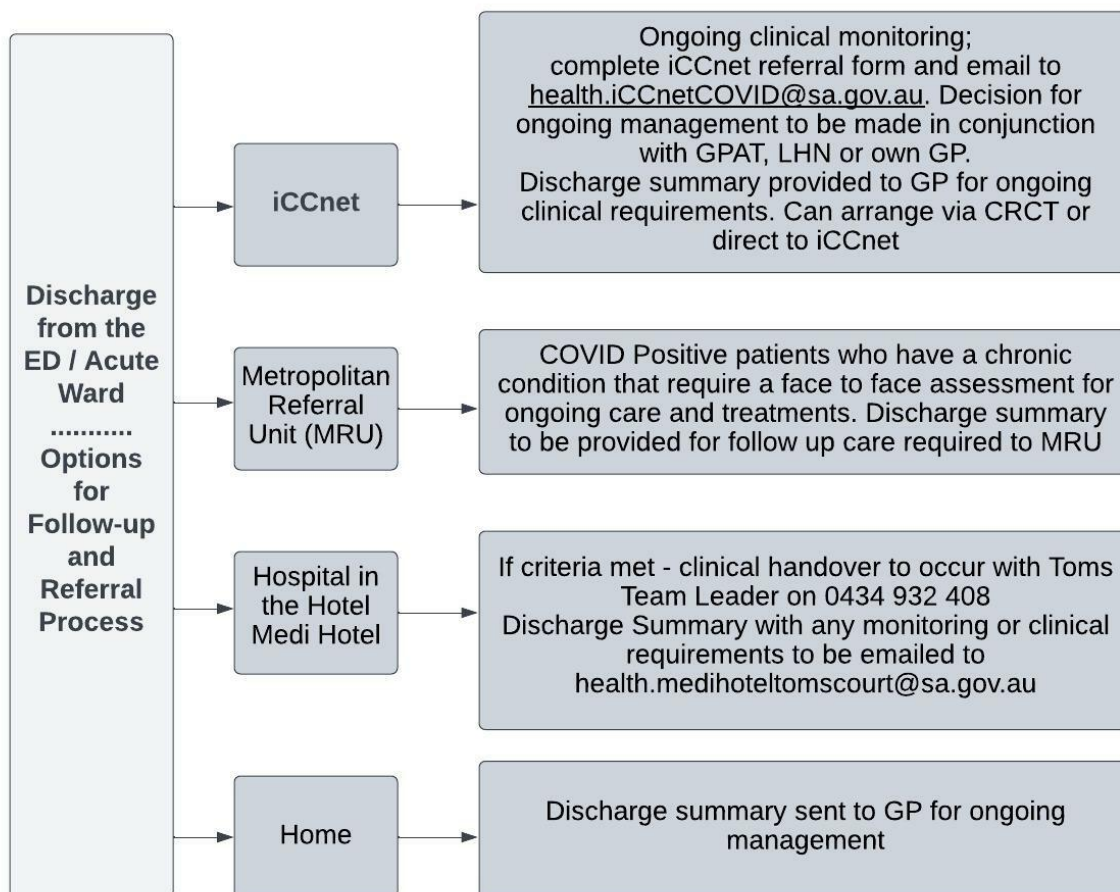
Discharge from the ED / Acute Ward
..........
Options for Follow-up and Referral Process

iCCnet

Ongoing clinical monitoring; complete iCCnet referral form and email to health.iCCnetCOVID@sa.gov.au. Decision for ongoing management to be made in conjunction with GPAT, LHN or own GP.
Discharge summary provided to GP for ongoing clinical requirements. Can arrange via CRCT or direct to iCCnet

Metropolitan Referral Unit (MRU)

COVID Positive patients who have a chronic condition that require a face to face assessment for ongoing care and treatments. Discharge summary to be provided for follow up care required to MRU

Hospital in the Hotel Medi Hotel

If criteria met - clinical handover to occur with Toms Team Leader on 0434 932 408
Discharge Summary with any monitoring or clinical requirements to be emailed to health.medihoteltomscourt@sa.gov.au

Home

Discharge summary sent to GP for ongoing management